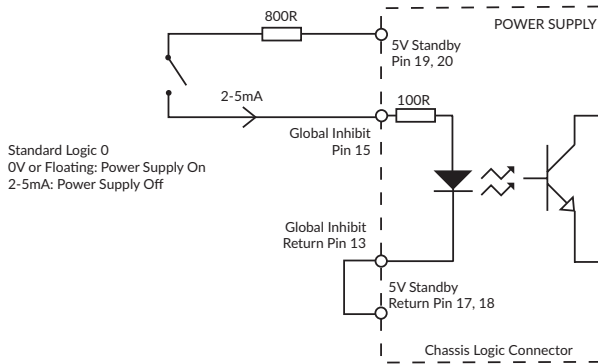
800R

POWER SUPPLY

5V Standby
Pin 19, 20

2-5mA

100R

Global Inhibit
Pin 15

Standard Logic 0
0V or Floating: Power Supply On
2-5mA: Power Supply Off

Global Inhibit
Return Pin 13

5V Standby
Return Pin 17, 18

Chassis Logic Connector